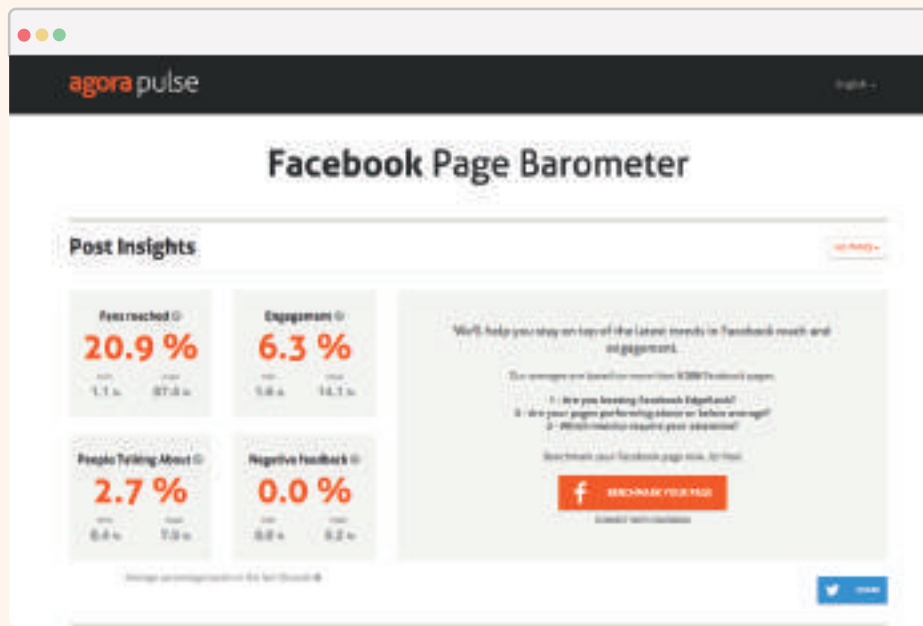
agora pulse

English

Facebook Page Barometer

Post Insights

Fans reached
20.9 %
1.1 % 87.0 %

Engagement
6.3 %
1.6 % 14.1 %

People Talking About
2.7 %
0.4 % 7.0 %

Negative Feedback
0.0 %
0.0 % 0.2 %

We'll help you stay on top of the latest trends in Facebook reach and engagement.

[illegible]

1 - Are you beating Facebook EdgeRank?
2 - Are your pages performing above or below average?
3 - Which metrics require your attention?

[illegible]

BENCHMARK YOUR PAGE

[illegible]

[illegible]